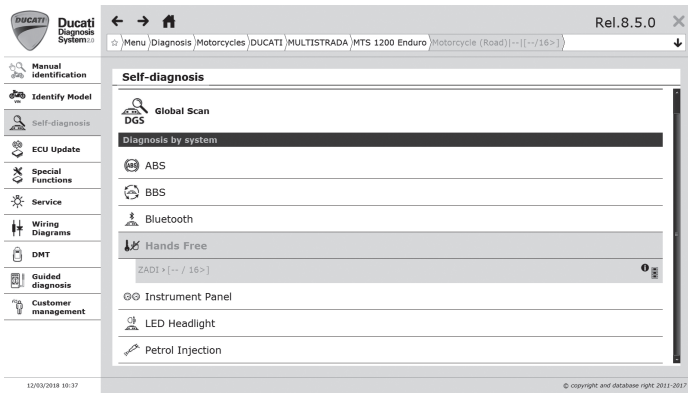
DUCATI Ducati Diagnosis System2.0

Rel.8.5.0

Menu Diagnosis Motorcycles DUCATI MULTISTRADA MTS 1200 Enduro Motorcycle (Road)[--][--/16>]

Manual identification
VIN Identify Model
Self-diagnosis
ECU Update
Special Functions
Service
Wiring Diagrams
DMT
Guided diagnosis
Customer management

12/03/2018 10:37

Self-diagnosis

DGS Global Scan

Diagnosis by system

ABS ABS

BBS

Bluetooth

Hands Free

ZADI > [-- / 16>]

Instrument Panel

LED Headlight

Petrol Injection

© copyright and database right 2011-2017